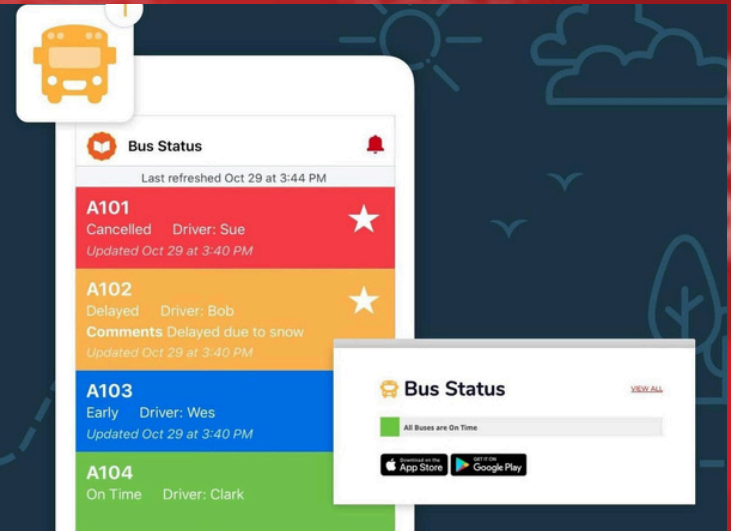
Bus Status

Last refreshed Oct 29 at 3:44 PM

A101
Cancelled Driver: Sue
Updated Oct 29 at 3:40 PM

A102
Delayed Driver: Bob
Comments Delayed due to snow
Updated Oct 29 at 3:40 PM

A103
Early Driver: Wes
Updated Oct 29 at 3:40 PM

A104
On Time Driver: Clark

Bus Status
VIEW ALL
All Buses are On Time
Download on the App Store
GET IT ON Google Play